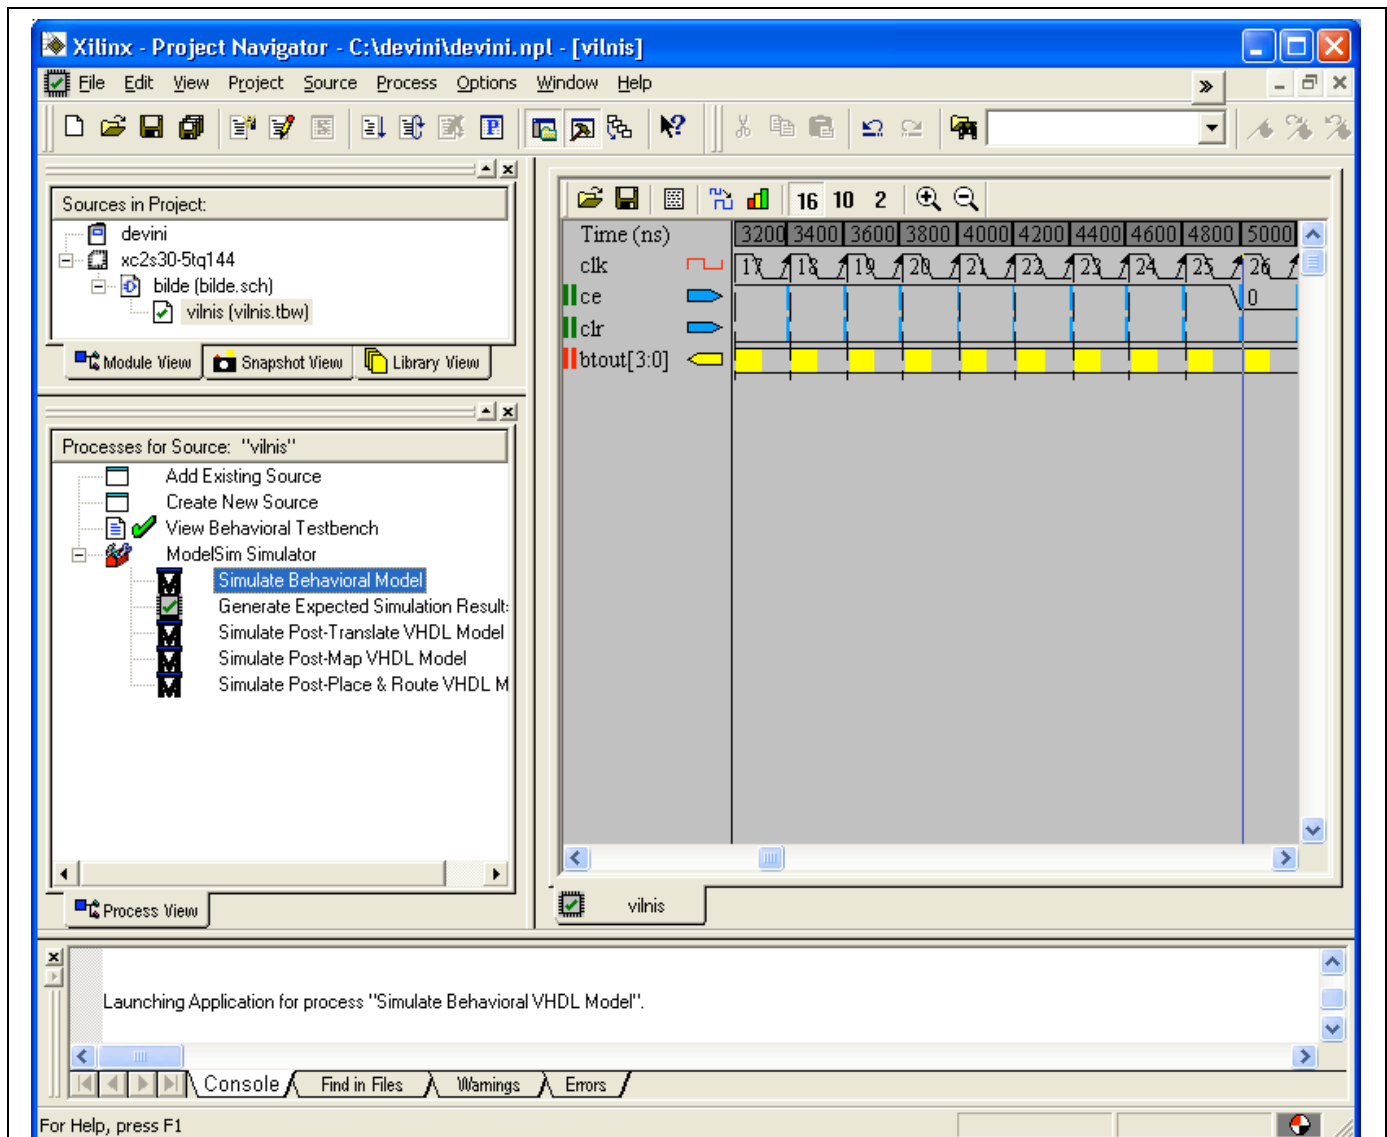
Xilinx - Project Navigator - C:\devini\devini.npl - [vilnis]

File Edit View Project Source Process Options Window Help

Sources in Project:
devini
xc2s30-5tq144
bilde (bilde.sch)
vilnis (vilnis.tbw)

Module View | Snapshot View | Library View

Processes for Source: "vilnis"
Add Existing Source
Create New Source
View Behavioral Testbench
ModelSim Simulator
Simulate Behavioral Model
Generate Expected Simulation Result:
Simulate Post-Translate VHDL Model
Simulate Post-Map VHDL Model
Simulate Post-Place & Route VHDL M

Process View

16 10 2

| Time (ns) | 3200 | 3400 | 3600 | 3800 | 4000 | 4200 | 4400 | 4600 | 4800 | 5000 |
|---|---|---|---|---|---|---|---|---|---|---|
| clk | 17 | 18 | 19 | 20 | 21 | 22 | 23 | 24 | 25 | 26 |
| ce | | | | | | | | | | |
| clr | | | | | | | | | | 0 |
| btout[3:0] | | | | | | | | | | |

vilnis

Launching Application for process "Simulate Behavioral VHDL Model".

Console | Find in Files | Warnings | Errors

For Help, press F1